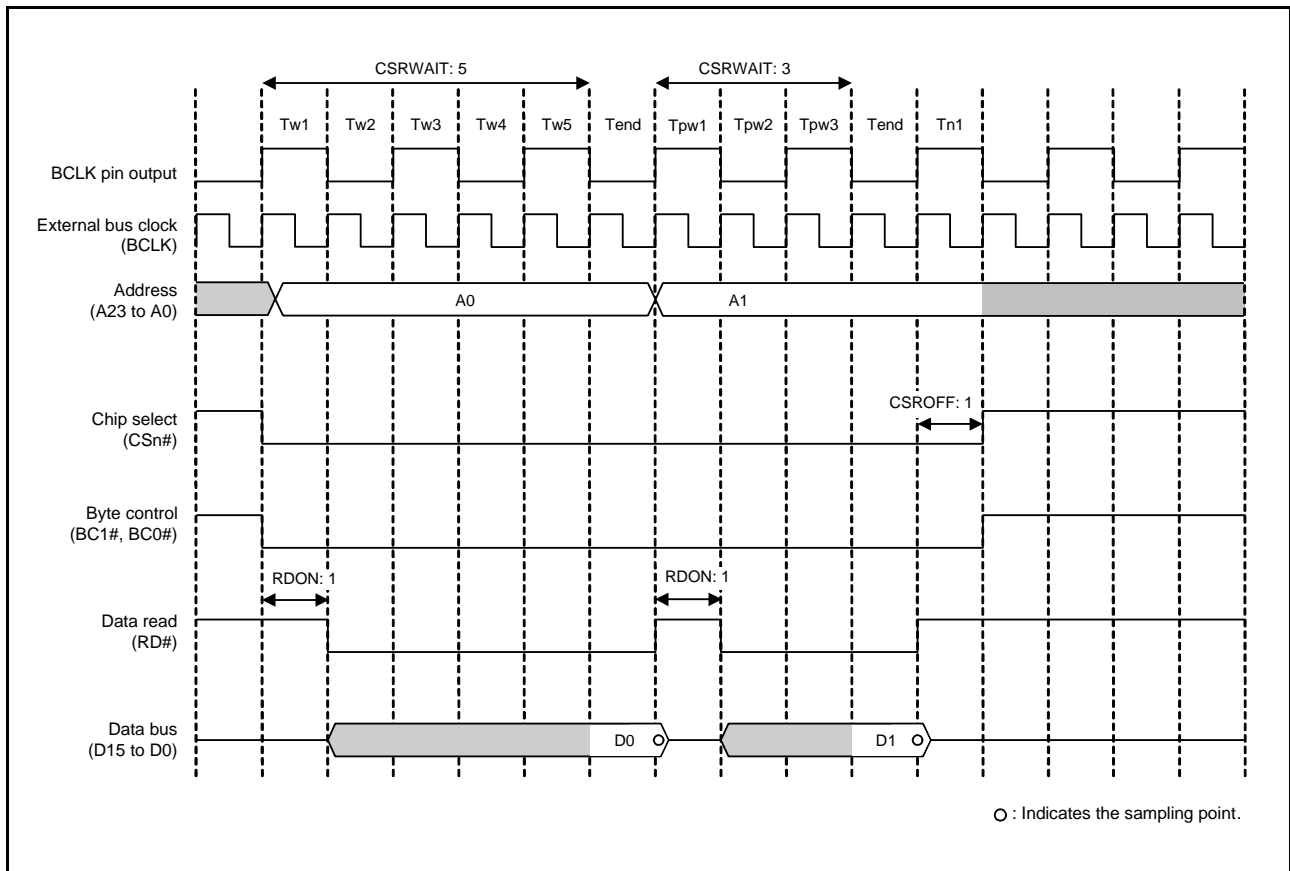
CSRWAIT: 5

CSRWAIT: 3

Tw1 Tw2 Tw3 Tw4 Tw5 Tend Tpw1 Tpw2 Tpw3 Tend Tn1

BCLK pin output

External bus clock (BCLK)

Address (A23 to A0)

A0

A1

CSROFF: 1

Chip select (CSn#)

Byte control (BC1#, BC0#)

RDON: 1

RDON: 1

Data read (RD#)

Data bus (D15 to D0)

D0

D1

○ : Indicates the sampling point.